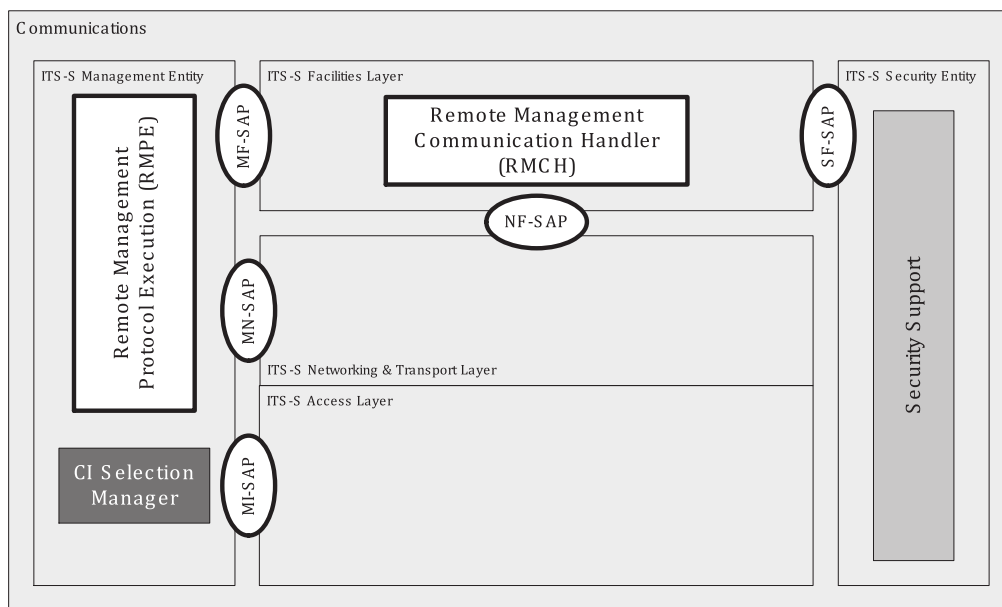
Communications

ITS-S Management Entity

Remote Management Protocol Execution (RMPE)

CI Selection Manager

MF-SAP

MN-SAP

MI-SAP

ITS-S Facilities Layer

Remote Management Communication Handler (RMCH)

NF-SAP

ITS-S Networking & Transport Layer

ITS-S Access Layer

SF-SAP

ITS-S Security Entity

Security Support